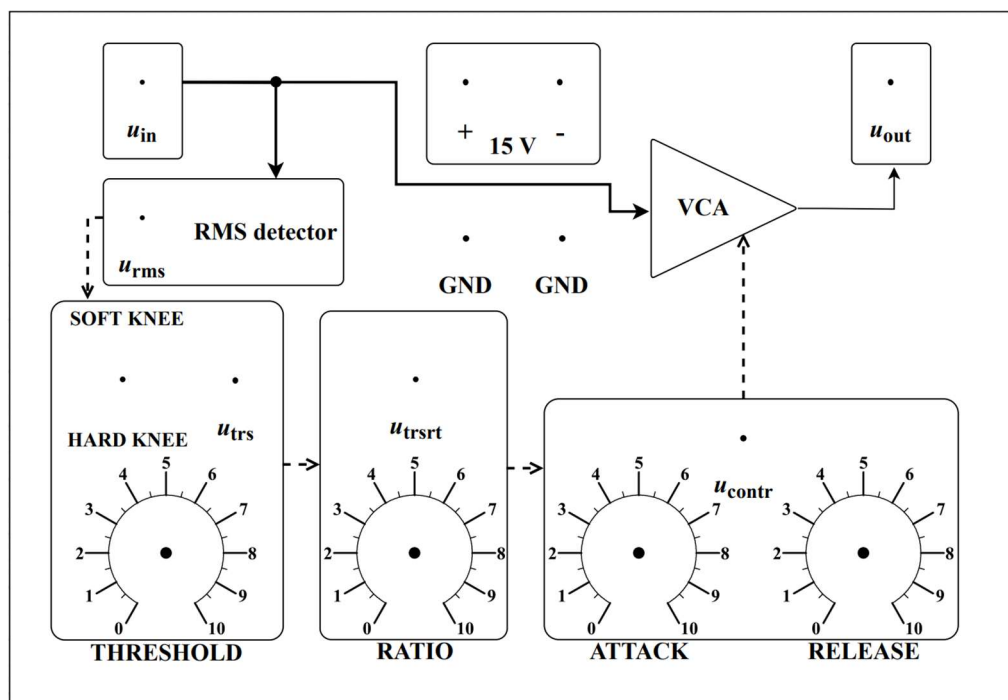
$u_{in}$

+ 15 V -

$u_{out}$

RMS detector

$u_{rms}$

VCA

GND GND

SOFT KNEE

HARD KNEE

$u_{trs}$

0 1 2 3 4 5 6 7 8 9 10

THRESHOLD

$u_{trsrt}$

0 1 2 3 4 5 6 7 8 9 10

RATIO

$u_{contr}$

0 1 2 3 4 5 6 7 8 9 10

ATTACK

0 1 2 3 4 5 6 7 8 9 10

RELEASE